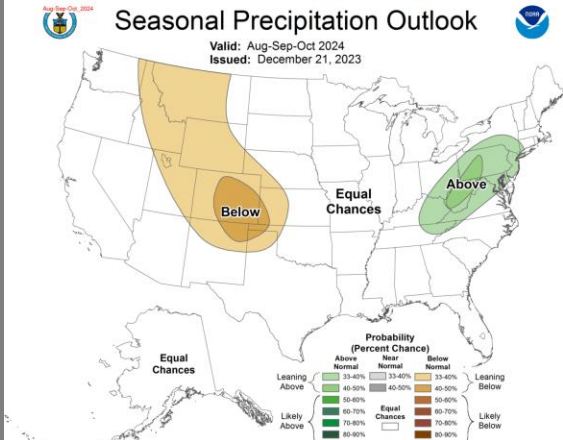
Aug-Sep-Oct_2024

Seasonal Precipitation Outlook

Valid: Aug-Sep-Oct 2024
Issued: December 21, 2023

Below

Equal Chances

Above

Equal Chances

Probability (Percent Chance)

| | Above Normal | Near Normal | Below Normal | |
|---|---|---|---|---|
| Leaning Above | 33-40% | 33-40% | 33-40% | Leaning Below |
| | 40-50% | 40-50% | 40-50% | |
| Likely Above | 50-60% | Equal Chances | 50-60% | Likely Below |
| | 60-70% | | 60-70% | |
| | 70-80% | | 70-80% | |
| | 80-90% | | 80-90% | |